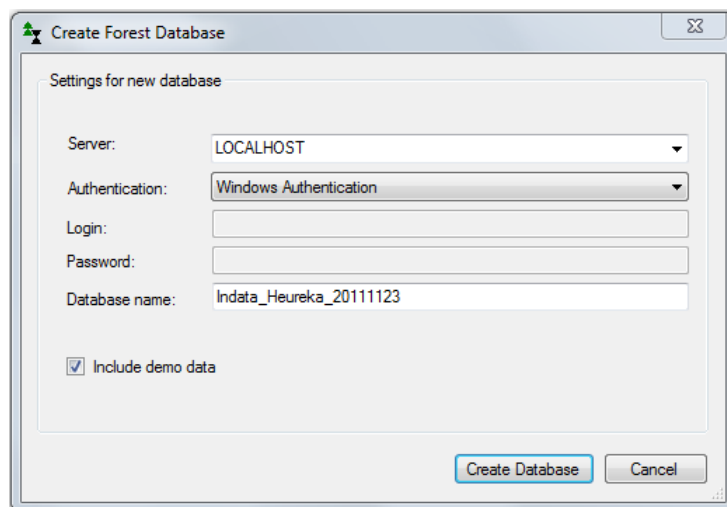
Create Forest Database

Settings for new database

Server: LOCALHOST

Authentication: Windows Authentication

Login:

Password:

Database name: Indata_Heureka_20111123

Include demo data

Create Database

Cancel